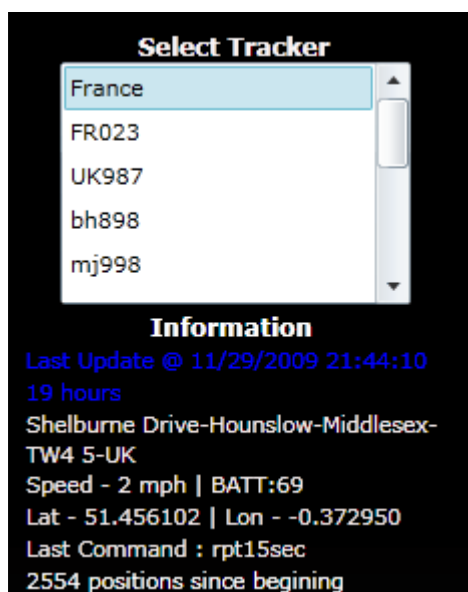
Select Tracker

France
FR023
UK987
bh898
mj998

Information

Last Update @ 11/29/2009 21:44:10
19 hours
Shelburne Drive-Hounslow-Middlesex-TW4 5-UK
Speed - 2 mph | BATT:69
Lat - 51.456102 | Lon - -0.372950
Last Command : rpt15sec
2554 positions since begining